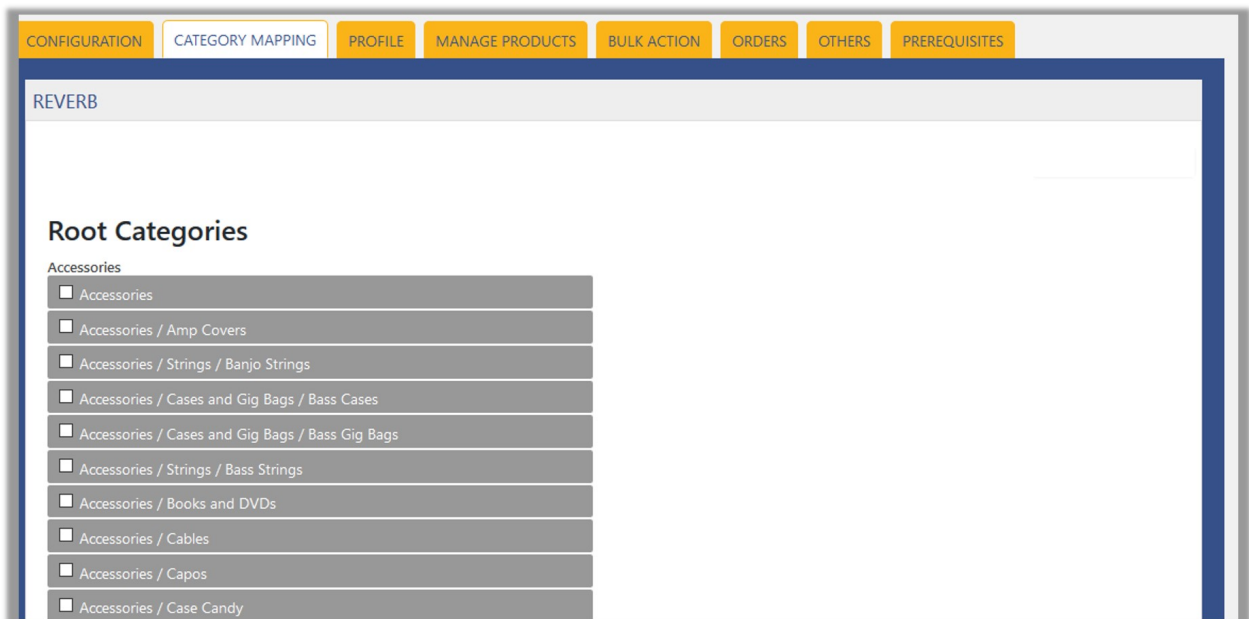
CONFIGURATION CATEGORY MAPPING PROFILE MANAGE PRODUCTS BULK ACTION ORDERS OTHERS PREREQUISITES

REVERB

Root Categories

Accessories

Accessories

Accessories / Amp Covers

Accessories / Strings / Banjo Strings

Accessories / Cases and Gig Bags / Bass Cases

Accessories / Cases and Gig Bags / Bass Gig Bags

Accessories / Strings / Bass Strings

Accessories / Books and DVDs

Accessories / Cables

Accessories / Capos

Accessories / Case Candy